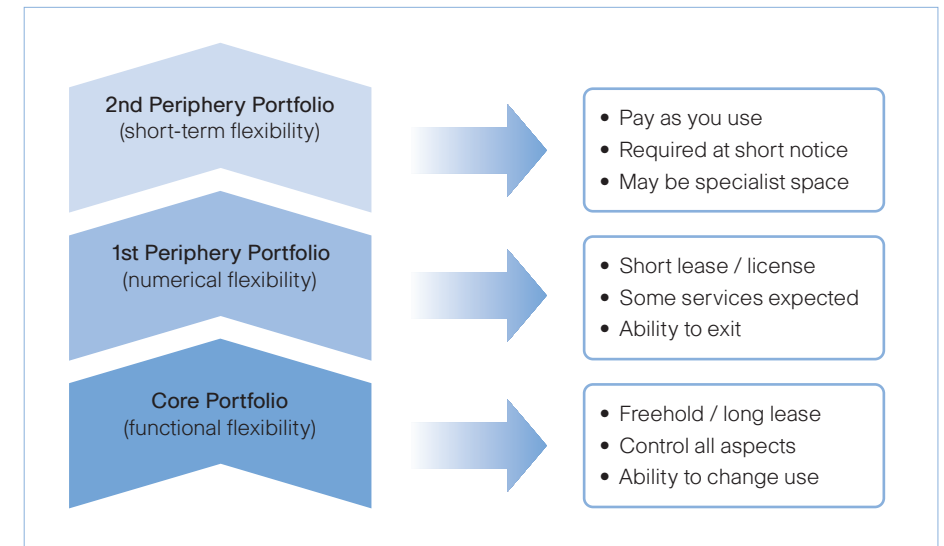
2nd Periphery Portfolio
(short-term flexibility)

- Pay as you use
- Required at short notice
- May be specialist space

1st Periphery Portfolio
(numerical flexibility)

- Short lease / license
- Some services expected
- Ability to exit

Core Portfolio
(functional flexibility)

- Freehold / long lease
- Control all aspects
- Ability to change use